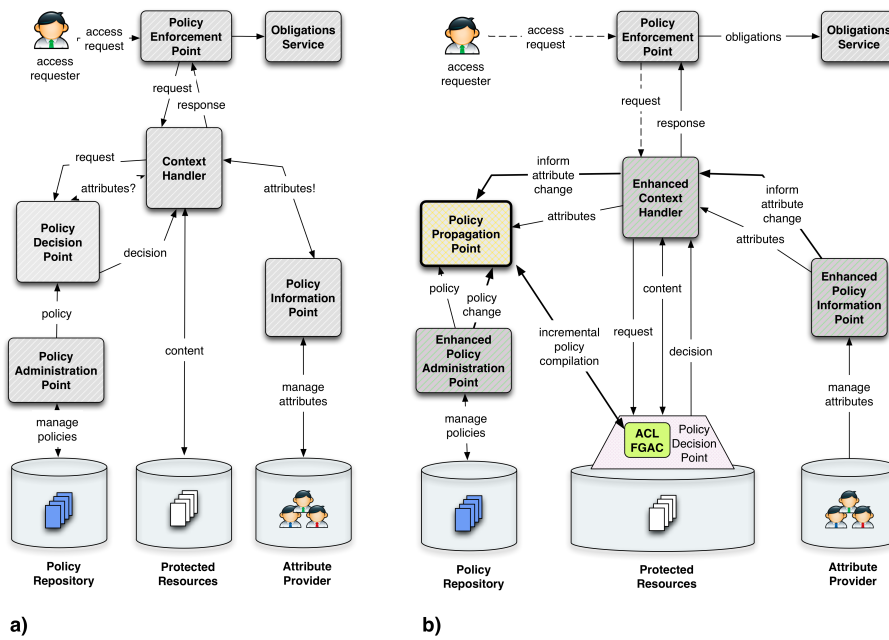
access requester

access request

Policy Enforcement Point

Obligations Service

request

response

Context Handler

request

attributes?

attributes!

Policy Decision Point

decision

policy

Policy Administration Point

manage policies

content

Policy Information Point

manage attributes

Policy Repository

Protected Resources

Attribute Provider

a)

access requester

access request

Policy Enforcement Point

obligations

Obligations Service

request

response

inform attribute change

Enhanced Context Handler

inform attribute change

attributes

attributes

Policy Propagation Point

policy

policy change

Enhanced Policy Administration Point

incremental policy compilation

request

content

decision

Enhanced Policy Information Point

manage policies

ACL FGAC

Policy Decision Point

manage attributes

Policy Repository

Protected Resources

Attribute Provider

b)